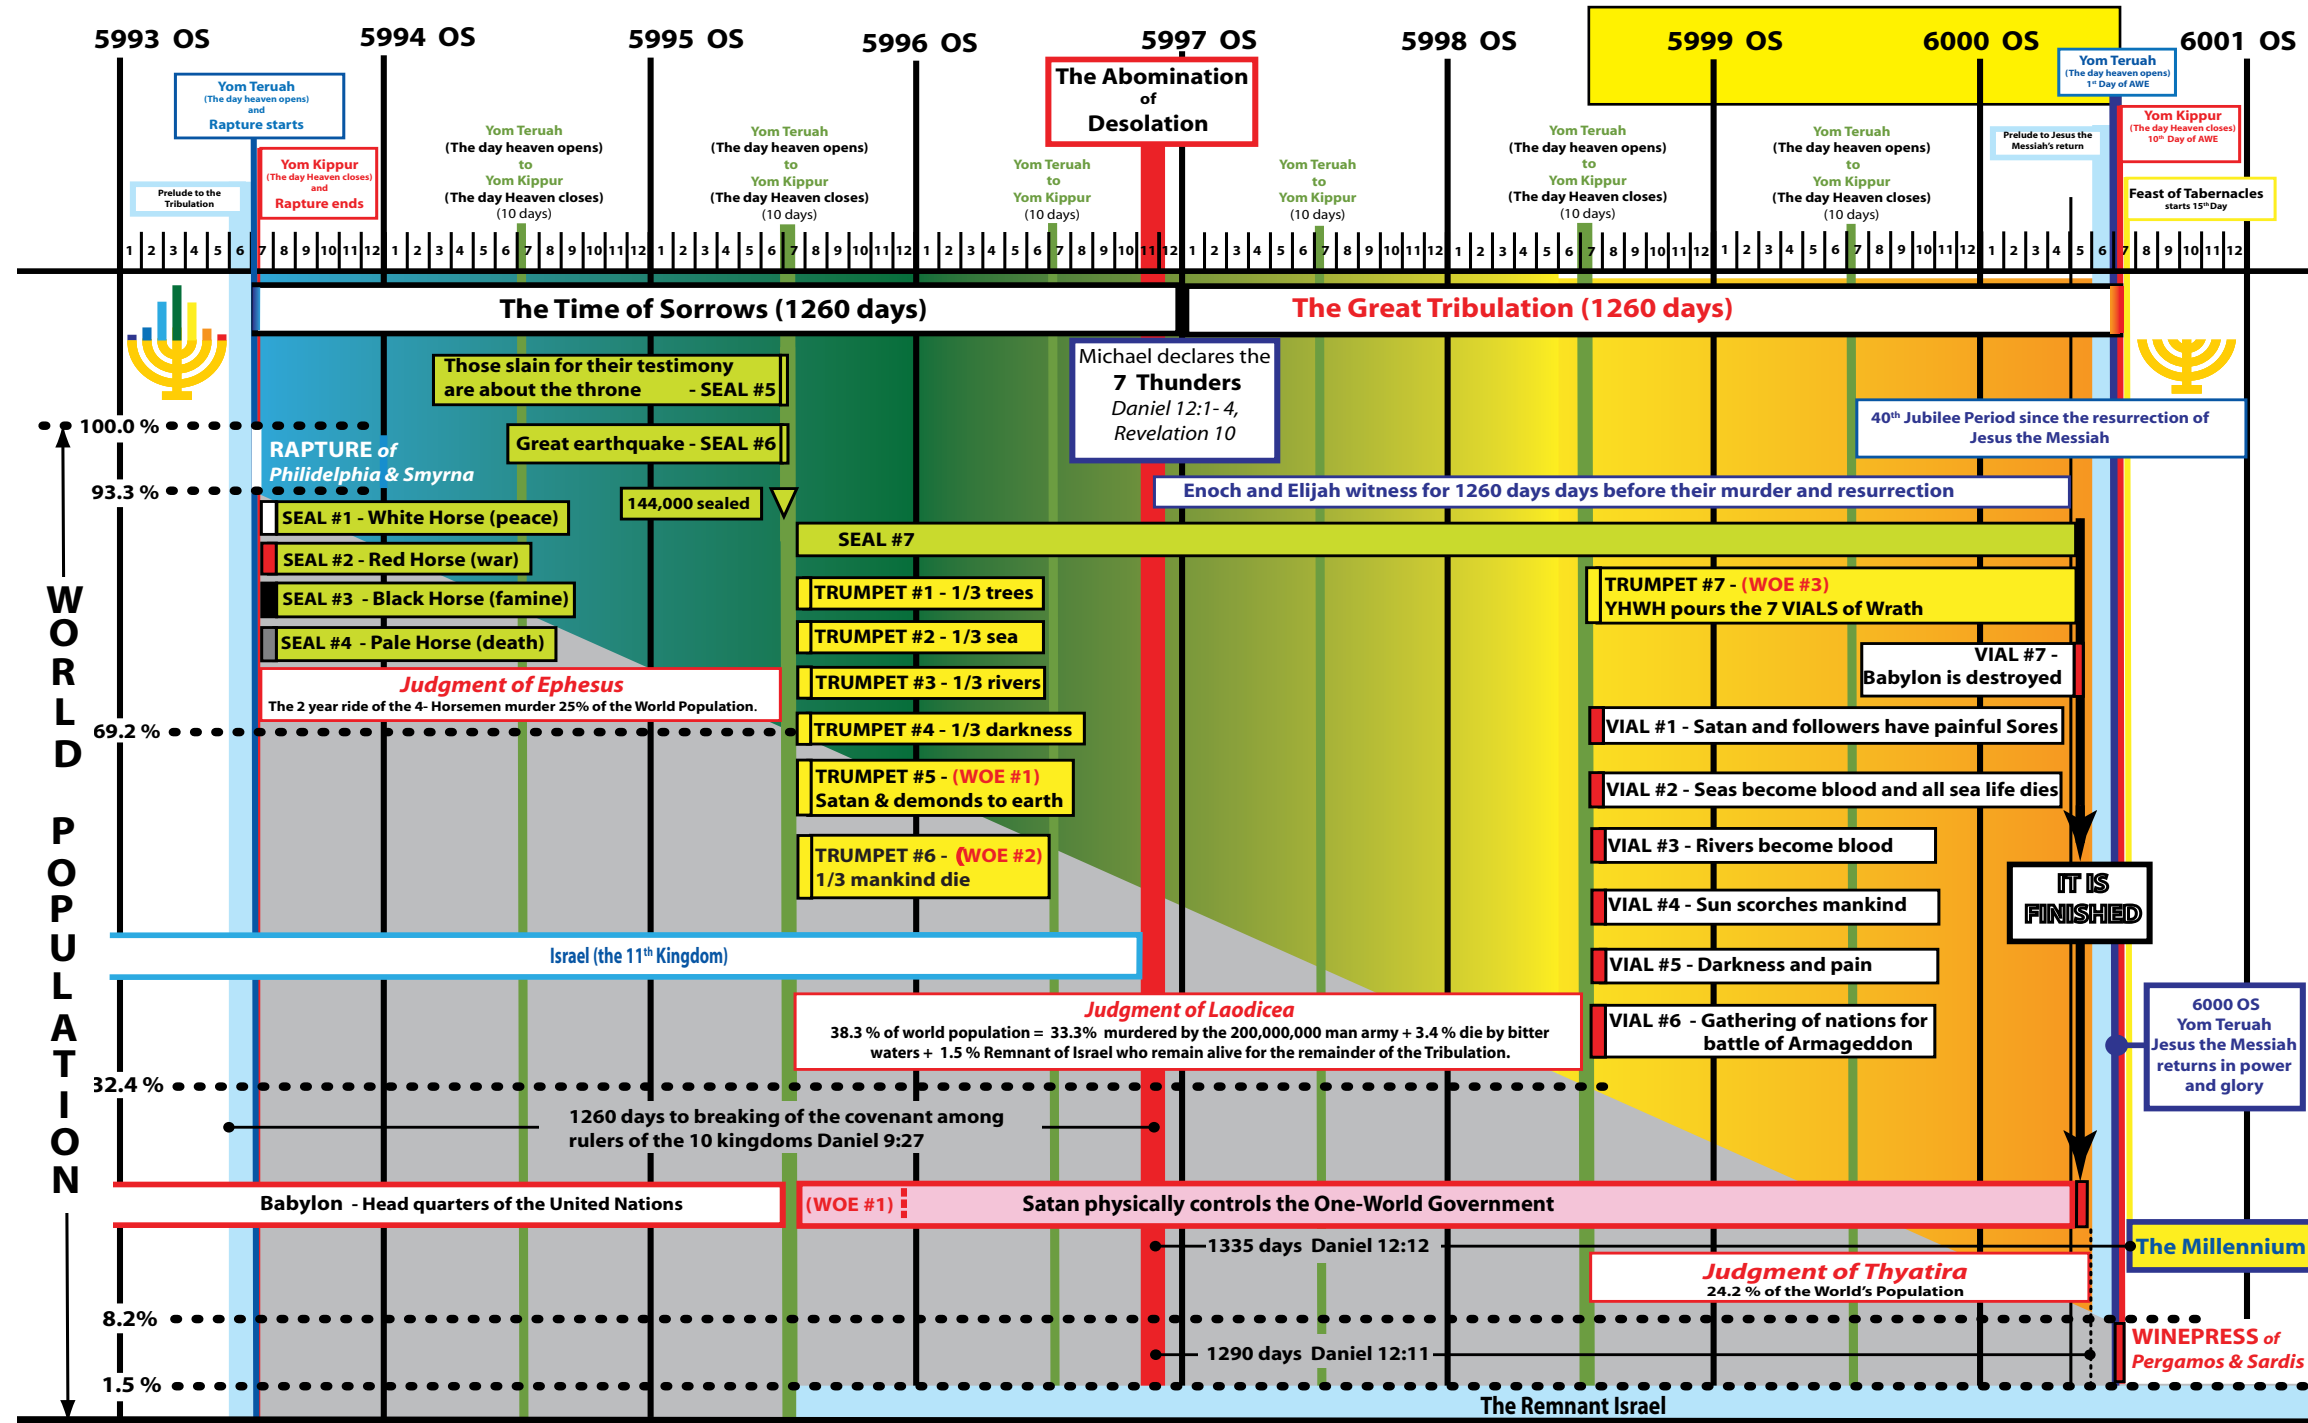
5993 OS
5994 OS
5995 OS
5996 OS
5997 OS
5998 OS
5999 OS
6000 OS
6001 OS

Yom Teruah
(The day heaven opens)
and
Rapture starts

Prelude to the Tribulation

Yom Kippur
(The day Heaven closes)
and
Rapture ends

Yom Teruah
(The day heaven opens)
to
Yom Kippur
(The day Heaven closes)
(10 days)

Yom Teruah
(The day heaven opens)
to
Yom Kippur
(The day Heaven closes)
(10 days)

Yom Teruah
to
Yom Kippur
(10 days)

The Abomination of Desolation

Yom Teruah
to
Yom Kippur
(10 days)

Yom Teruah
(The day heaven opens)
to
Yom Kippur
(The day Heaven closes)
(10 days)

Yom Teruah
(The day heaven opens)
to
Yom Kippur
(The day Heaven closes)
(10 days)

Prelude to Jesus the Messiah's return

Yom Teruah
(The day heaven opens)
$1^{st}$ Day of AWE

Yom Kippur
(The day Heaven closes)
$10^{th}$ Day of AWE

Feast of Tabernacles
starts $15^{th}$ Day

1 2 3 4 5 6 7 8 9 10 11 12 1 2 3 4 5 6 7 8 9 10 11 12 1 2 3 4 5 6 7 8 9 10 11 12 1 2 3 4 5 6 7 8 9 10 11 12 1 2 3 4 5 6 7 8 9 10 11 12 1 2 3 4 5 6 7 8 9 10 11 12 1 2 3 4 5 6 7 8 9 10 11 12 1 2 3 4 5 6 7 8 9 10 11 12

The Time of Sorrows (1260 days)
The Great Tribulation (1260 days)

Those slain for their testimony are about the throne - SEAL #5

Michael declares the 7 Thunders
Daniel 12:1- 4,
Revelation 10

100.0 %
Great earthquake - SEAL #6
RAPTURE of Philidelphia & Smyrna

40th Jubilee Period since the resurrection of Jesus the Messiah

93.3 %
144,000 sealed
Enoch and Elijah witness for 1260 days days before their murder and resurrection

SEAL #1 - White Horse (peace)
SEAL #7
SEAL #2 - Red Horse (war)
TRUMPET #7 - (WOE #3)
YHWH pours the 7 VIALS of Wrath
SEAL #3 - Black Horse (famine)
TRUMPET #1 - 1/3 trees
SEAL #4 - Pale Horse (death)
TRUMPET #2 - 1/3 sea
VIAL #7 -
Babylon is destroyed
Judgment of Ephesus
The 2 year ride of the 4- Horsemen murder 25% of the World Population.
TRUMPET #3 - 1/3 rivers
69.2 %
TRUMPET #4 - 1/3 darkness
VIAL #1 - Satan and followers have painful Sores
TRUMPET #5 - (WOE #1)
Satan & demonds to earth
VIAL #2 - Seas become blood and all sea life dies
VIAL #3 - Rivers become blood
TRUMPET #6 - (WOE #2)
1/3 mankind die
IT IS FINISHED
VIAL #4 - Sun scorches mankind

WORLD POPULATION

Israel (the 11th Kingdom)
VIAL #5 - Darkness and pain
Judgment of Laodicea
38.3 % of world population = 33.3% murdered by the 200,000,000 man army + 3.4 % die by bitter waters + 1.5 % Remnant of Israel who remain alive for the remainder of the Tribulation.
VIAL #6 - Gathering of nations for battle of Armageddon

6000 OS
Yom Teruah
Jesus the Messiah returns in power and glory

32.4 %
1260 days to breaking of the covenant among rulers of the 10 kingdoms Daniel 9:27

Babylon - Head quarters of the United Nations
(WOE #1)
Satan physically controls the One-World Government

1335 days Daniel 12:12
The Millennium
Judgment of Thyatira
24.2 % of the World's Population
8.2%
WINEPRESS of Pergamos & Sardis
1290 days Daniel 12:11
1.5 %
The Remnant Israel